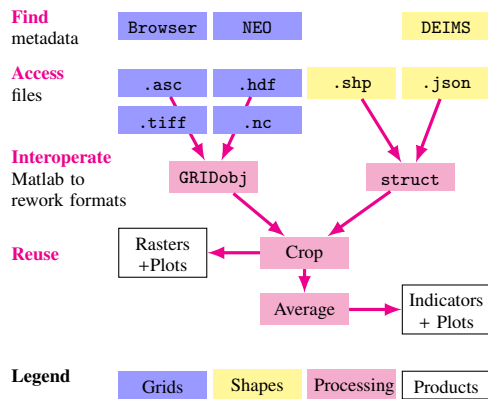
Find metadata

Browser NEO DEIMS

Access files

.asc .hdf .shp .json

.tiff .nc

Interoperate Matlab to rework formats

GRIDobj struct

Reuse

Rasters +Plots

Crop

Average

Indicators + Plots

Legend

Grids Shapes Processing Products